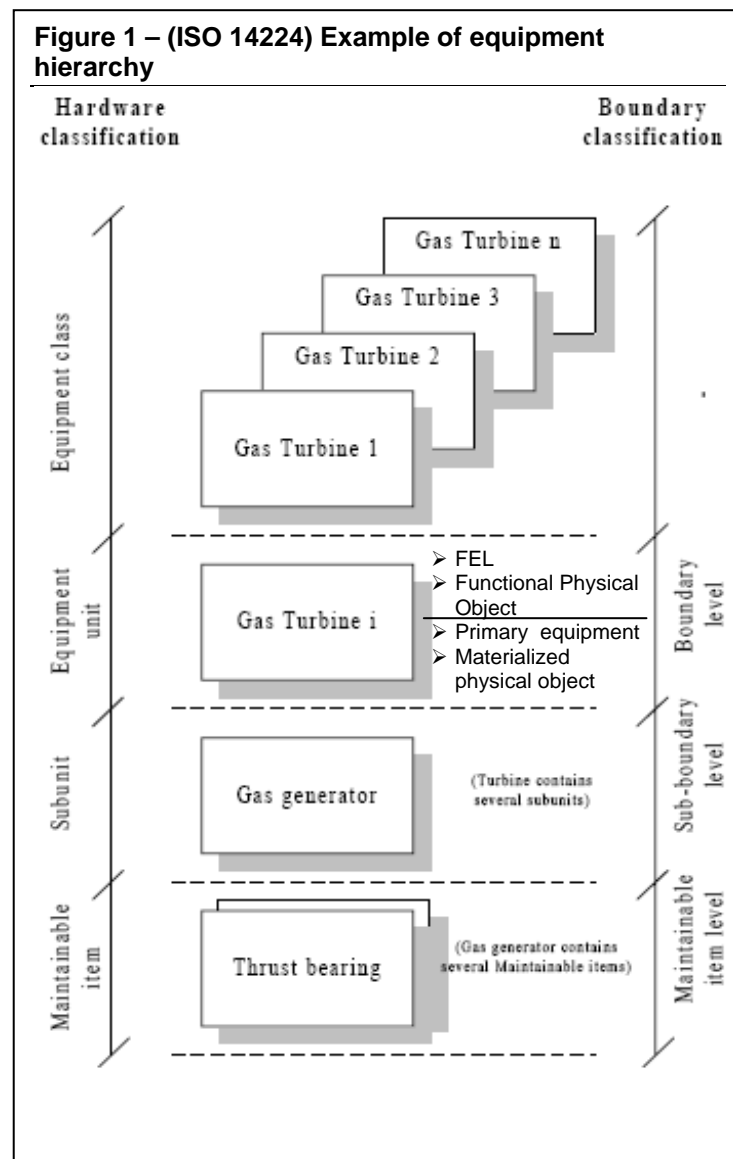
Figure 1 – (ISO 14224) Example of equipment hierarchy

Hardware classification

Boundary classification

Equipment class

Gas Turbine n

Gas Turbine 3

Gas Turbine 2

Gas Turbine 1

Equipment unit

Gas Turbine i

➢ FEL
➢ Functional Physical Object
➢ Primary equipment
➢ Materialized physical object

Boundary level

Subunit

Gas generator

(Turbine contains several subunits)

Sub-boundary level

Maintainable item

Thrust bearing

(Gas generator contains several Maintainable items)

Maintainable item level